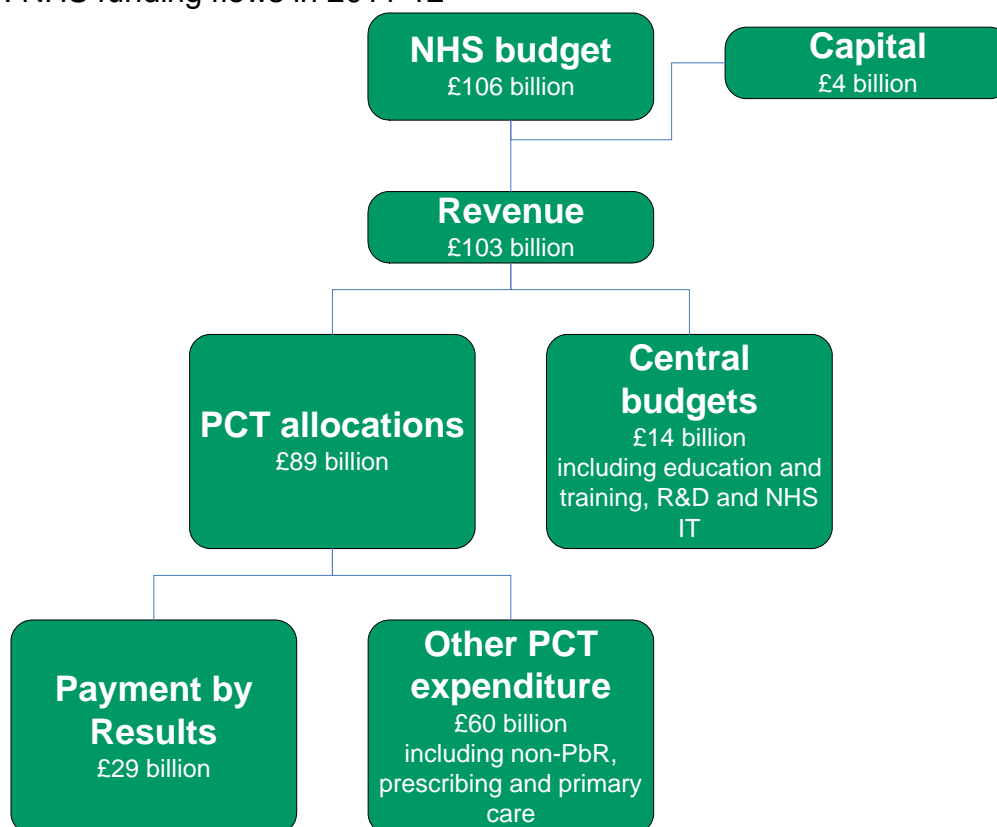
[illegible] NHS funding flows in 2011-12

NHS budget
£106 billion

Capital
£4 billion

Revenue
£103 billion

PCT allocations
£89 billion

Central budgets
£14 billion
including education and training, R&D and NHS IT

Payment by Results
£29 billion

Other PCT expenditure
£60 billion
including non-PbR, prescribing and primary care